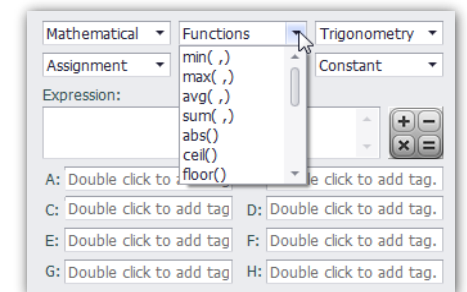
Mathematical
Functions
Trigonometry
Assignment
Constant
min( ,)
max( ,)
avg( ,)
sum( ,)
abs()
ceil()
floor()
Expression:
A: Double click to ad
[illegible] click to add tag.
C: Double click to add tag
D: Double click to add tag.
E: Double click to add tag
F: Double click to add tag.
G: Double click to add tag
H: Double click to add tag.